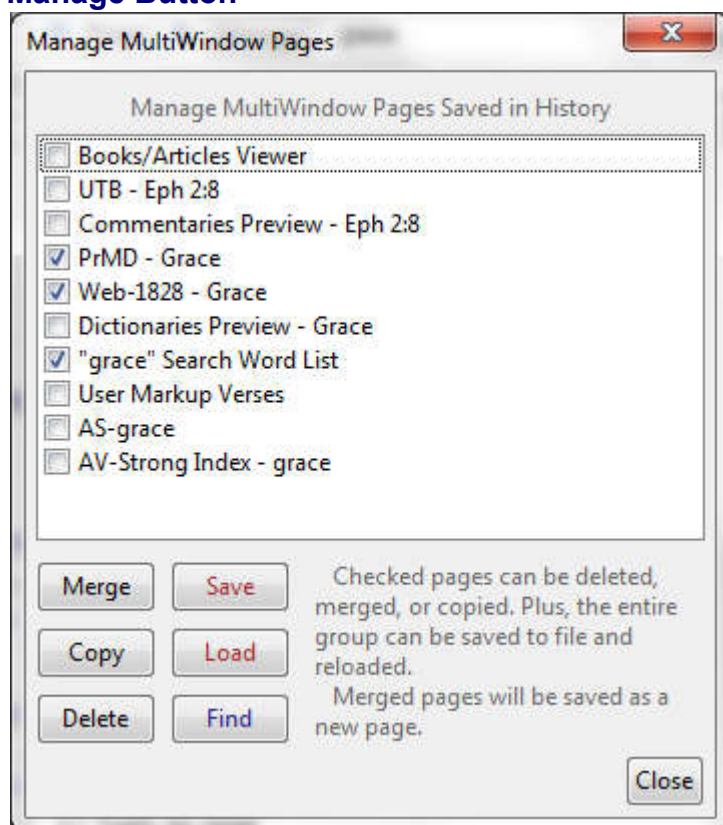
Manage Button

Manage MultiWindow Pages

Manage MultiWindow Pages Saved in History

Books/Articles Viewer
UTB - Eph 2:8
Commentaries Preview - Eph 2:8
PrMD - Grace
Web-1828 - Grace
Dictionaries Preview - Grace
"grace" Search Word List
User Markup Verses
AS-grace
AV-Strong Index - grace

Merge
Save
Copy
Load
Delete
Find

Checked pages can be deleted, merged, or copied. Plus, the entire group can be saved to file and reloaded.
Merged pages will be saved as a new page.

Close